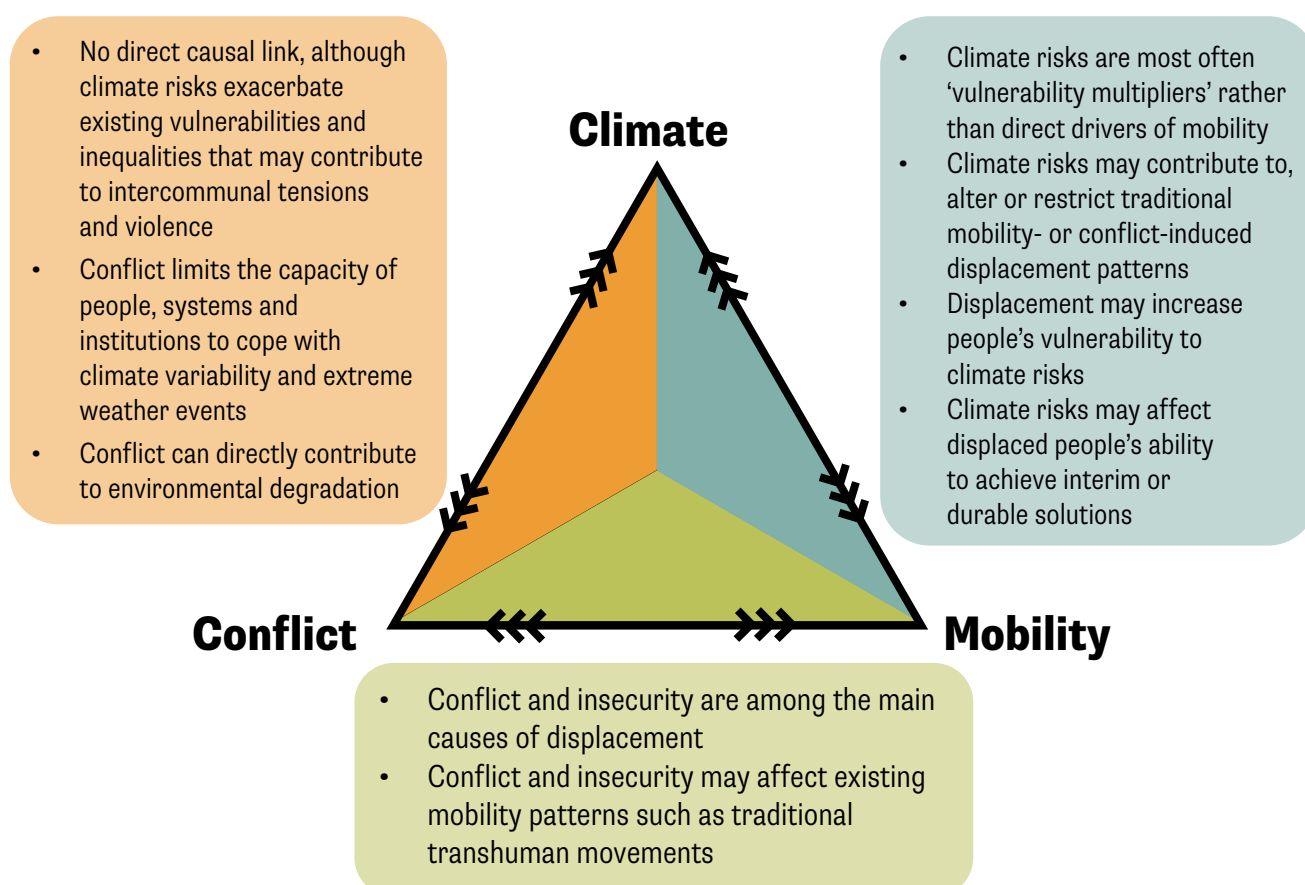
- No direct causal link, although climate risks exacerbate existing vulnerabilities and inequalities that may contribute to intercommunal tensions and violence
- Conflict limits the capacity of people, systems and institutions to cope with climate variability and extreme weather events
- Conflict can directly contribute to environmental degradation

Climate

- Climate risks are most often 'vulnerability multipliers' rather than direct drivers of mobility
- Climate risks may contribute to, alter or restrict traditional mobility- or conflict-induced displacement patterns
- Displacement may increase people's vulnerability to climate risks
- Climate risks may affect displaced people's ability to achieve interim or durable solutions

Conflict

Mobility

- Conflict and insecurity are among the main causes of displacement
- Conflict and insecurity may affect existing mobility patterns such as traditional transhuman movements